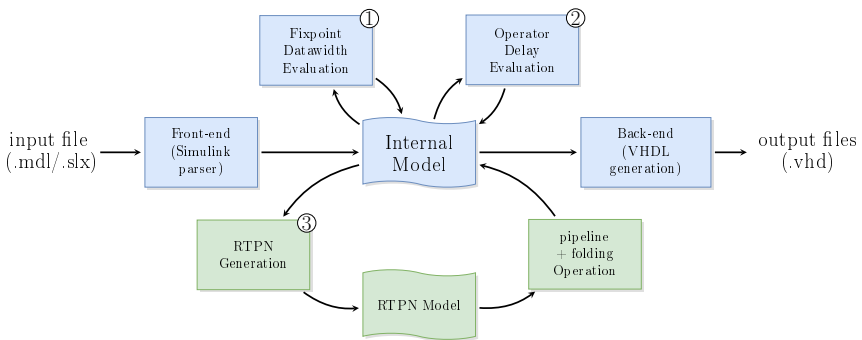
Fixpoint Datawidth Evaluation ①

Operator Delay Evaluation ②

input file (.mdl/.slx)

Front-end (Simulink parser)

Internal Model

Back-end (VHDL generation)

output files (.vhd)

RTPN Generation ③

pipeline + folding Operation

RTPN Model